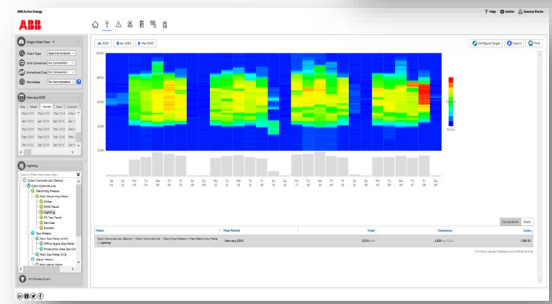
ABB Ability Energy

ABB

Single Meter View

Chart Type

Unit Conversion

Dimension/Count

Normalize

February 2020

Lighting

Configure Ranges

Export

Print

2020

Jan 2020

Mar 2020

Comparison

Meter

Year Period

Total

Emissions

Costs

February 2020

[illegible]